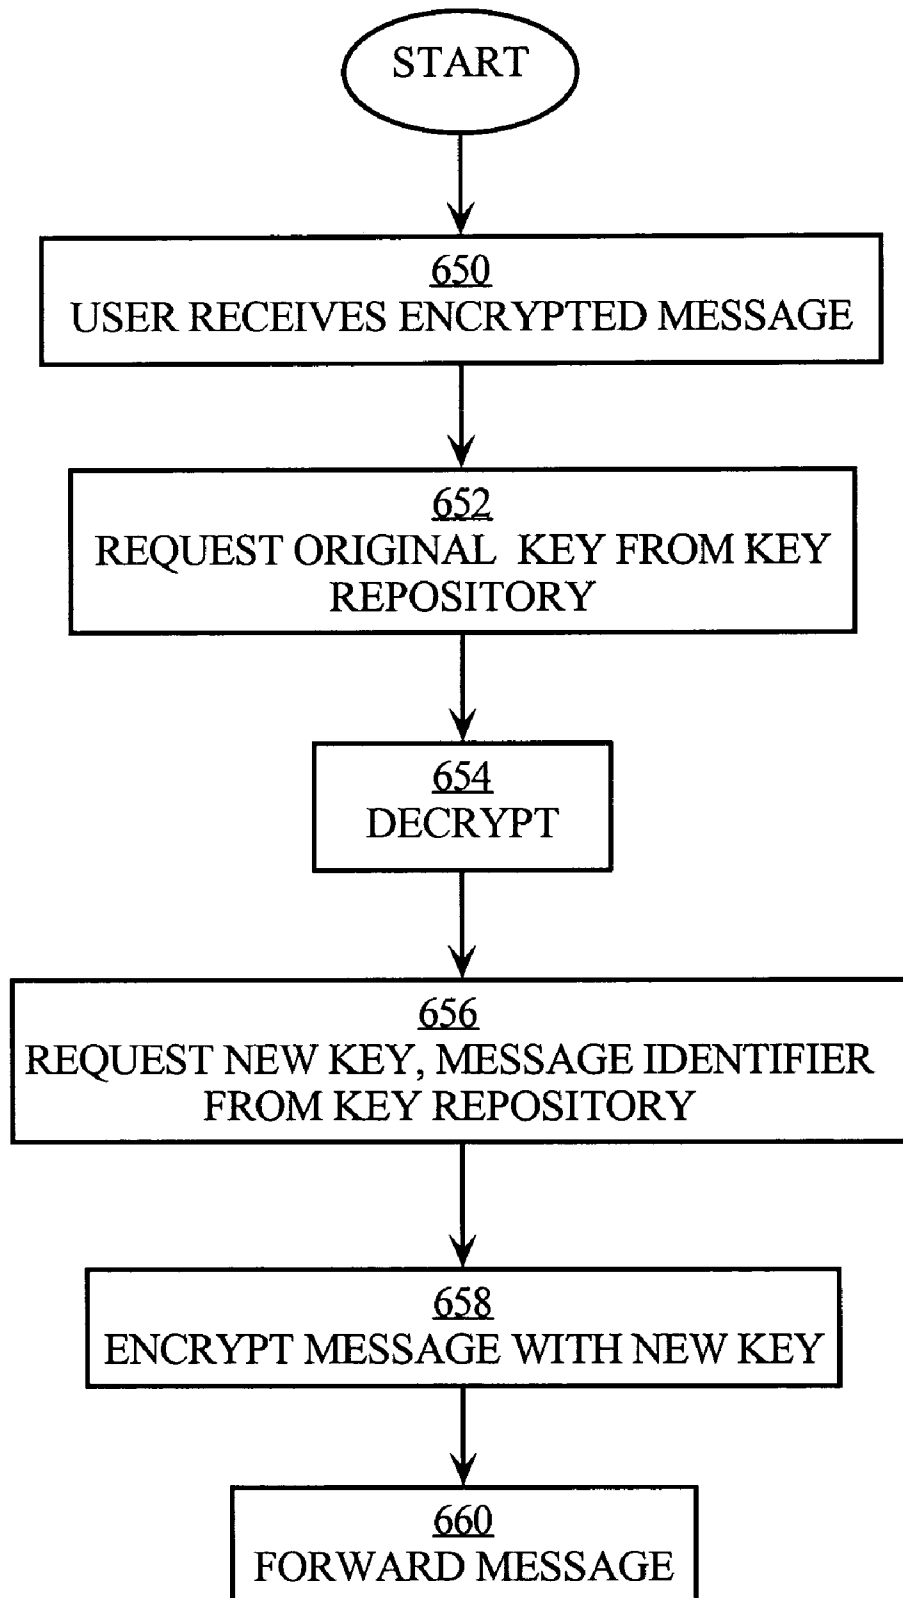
START

650
USER RECEIVES ENCRYPTED MESSAGE

652
REQUEST ORIGINAL KEY FROM KEY REPOSITORY

654
DECRYPT

656
REQUEST NEW KEY, MESSAGE IDENTIFIER FROM KEY REPOSITORY

658
ENCRYPT MESSAGE WITH NEW KEY

660
FORWARD MESSAGE